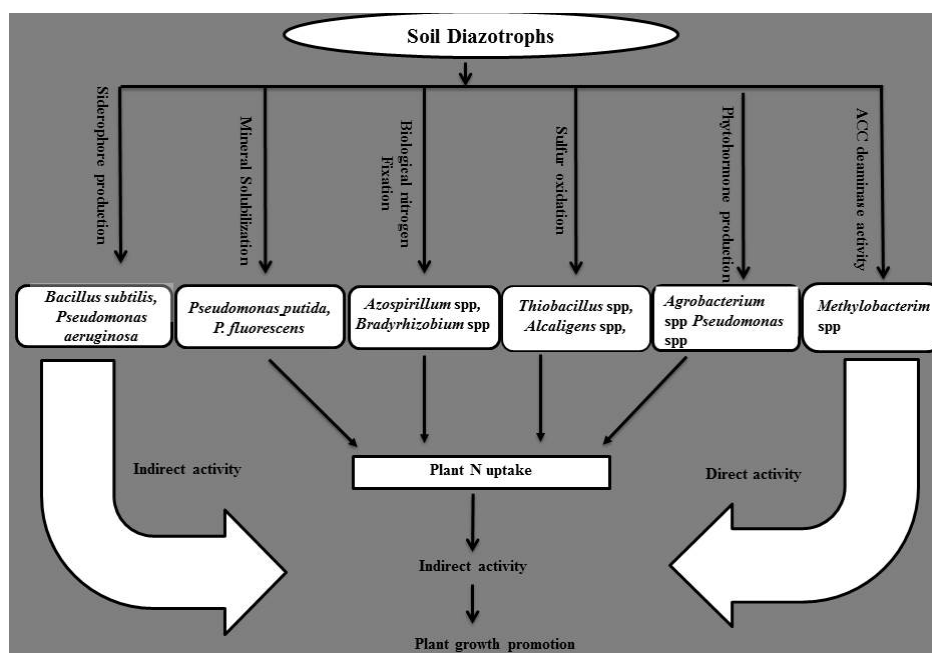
Soil Diazotrophs

Siderophore production

Mineral Solubilization

Biological nitrogen Fixation

Sulfur oxidation

Phytohormone production

ACC deaminase activity

Bacillus subtilis, Pseudomonas aeruginosa

Pseudomonas putida, P. fluorescens

Azospirillum spp, Bradyrhizobium spp

Thiobacillus spp, Alcaligens spp,

Agrobacterium spp Pseudomonas spp

Methylobacterim spp

Indirect activity

Plant N uptake

Direct activity

Indirect activity

Plant growth promotion